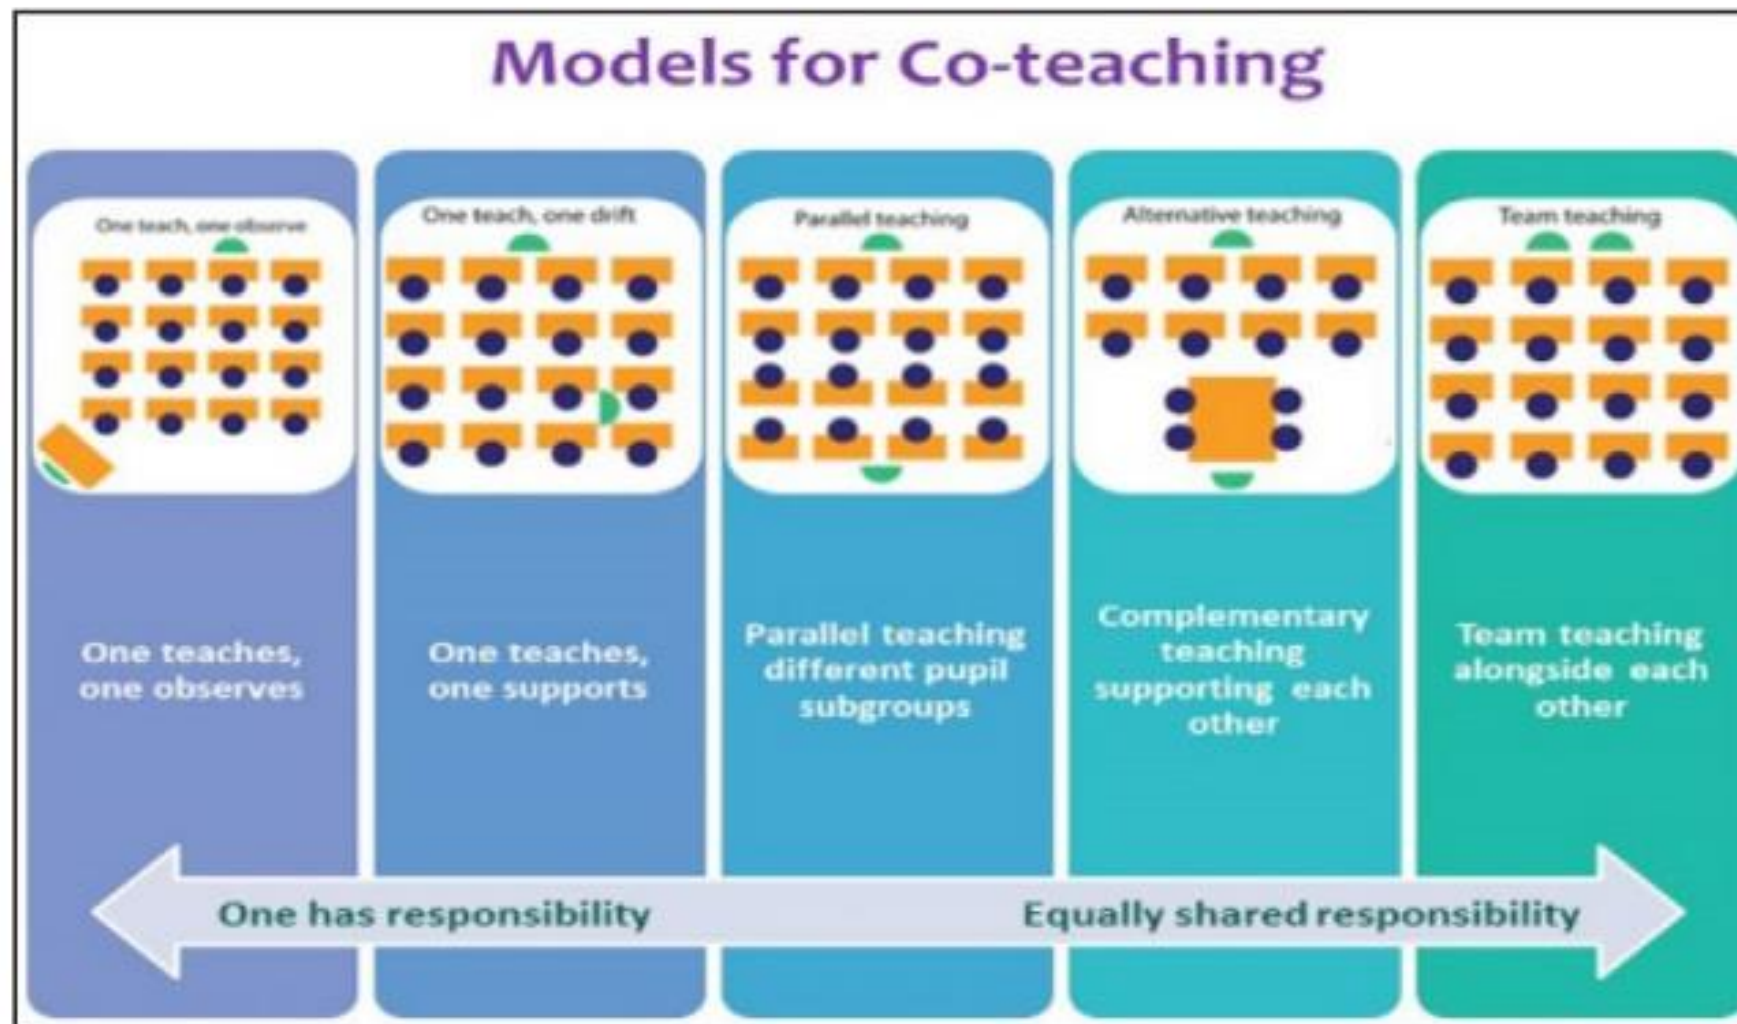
Models for Co-teaching

One teach, one observe

One teaches, one observes

One teach, one drift

One teaches, one supports

Parallel teaching

Parallel teaching different pupil subgroups

Alternative teaching

Complementary teaching supporting each other

Team teaching

Team teaching alongside each other

One has responsibility

Equally shared responsibility